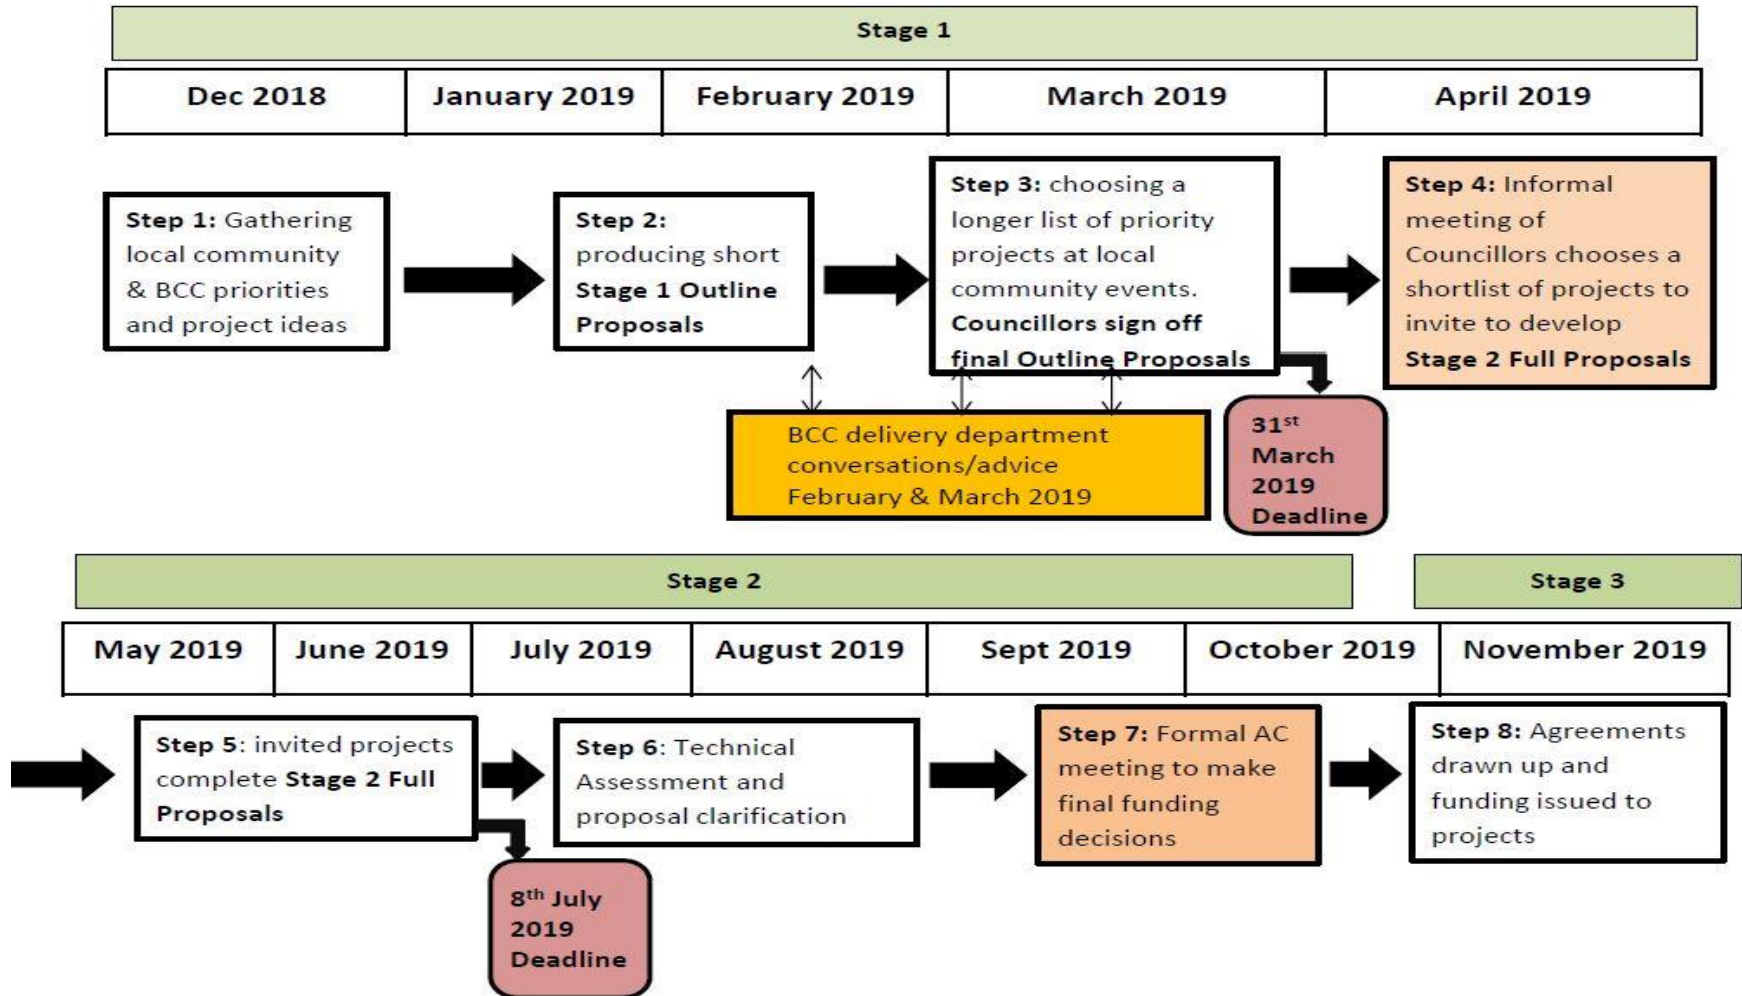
Stage 1

| Dec 2018 | January 2019 | February 2019 | March 2019 | April 2019 |
|---|---|---|---|---|

Step 1: Gathering local community & BCC priorities and project ideas

Step 2: producing short Stage 1 Outline Proposals

Step 3: choosing a longer list of priority projects at local community events. Councillors sign off final Outline Proposals

Step 4: Informal meeting of Councillors chooses a shortlist of projects to invite to develop Stage 2 Full Proposals

BCC delivery department conversations/advice February & March 2019

$31^{st}$ March 2019 Deadline

Stage 2

Stage 3

| May 2019 | June 2019 | July 2019 | August 2019 | Sept 2019 | October 2019 | November 2019 |
|---|---|---|---|---|---|---|

Step 5: invited projects complete Stage 2 Full Proposals

Step 6: Technical Assessment and proposal clarification

Step 7: Formal AC meeting to make final funding decisions

Step 8: Agreements drawn up and funding issued to projects

$8^{th}$ July 2019 Deadline